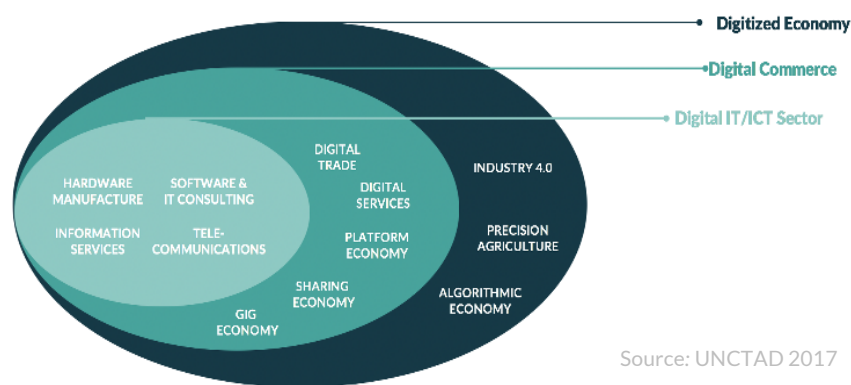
Digitized Economy

Digital Commerce

Digital IT/ICT Sector

HARDWARE MANUFACTURE

SOFTWARE & IT CONSULTING

INFORMATION SERVICES

TELE-COMMUNICATIONS

DIGITAL TRADE

DIGITAL SERVICES

PLATFORM ECONOMY

SHARING ECONOMY

GIG ECONOMY

INDUSTRY 4.0

PRECISION AGRICULTURE

ALGORITHMIC ECONOMY

Source: UNCTAD 2017